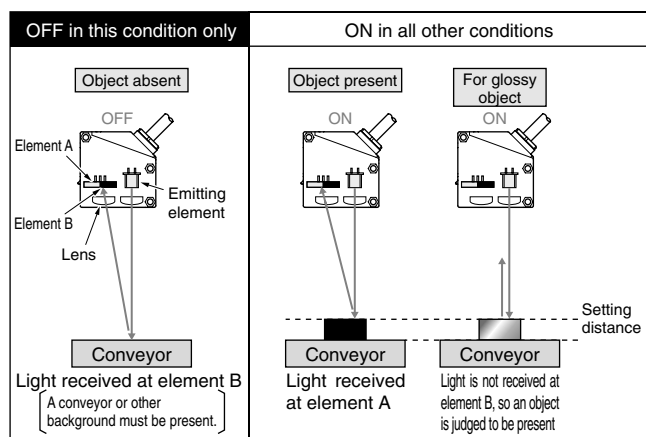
OFF in this condition only

Object absent

OFF

Element A

Element B

Lens

Emitting element

Conveyor

Light received at element B

A conveyor or other background must be present.

ON in all other conditions

Object present

ON

Conveyor

Light received at element A

For glossy object

ON

Setting distance

Conveyor

Light is not received at element B, so an object is judged to be present